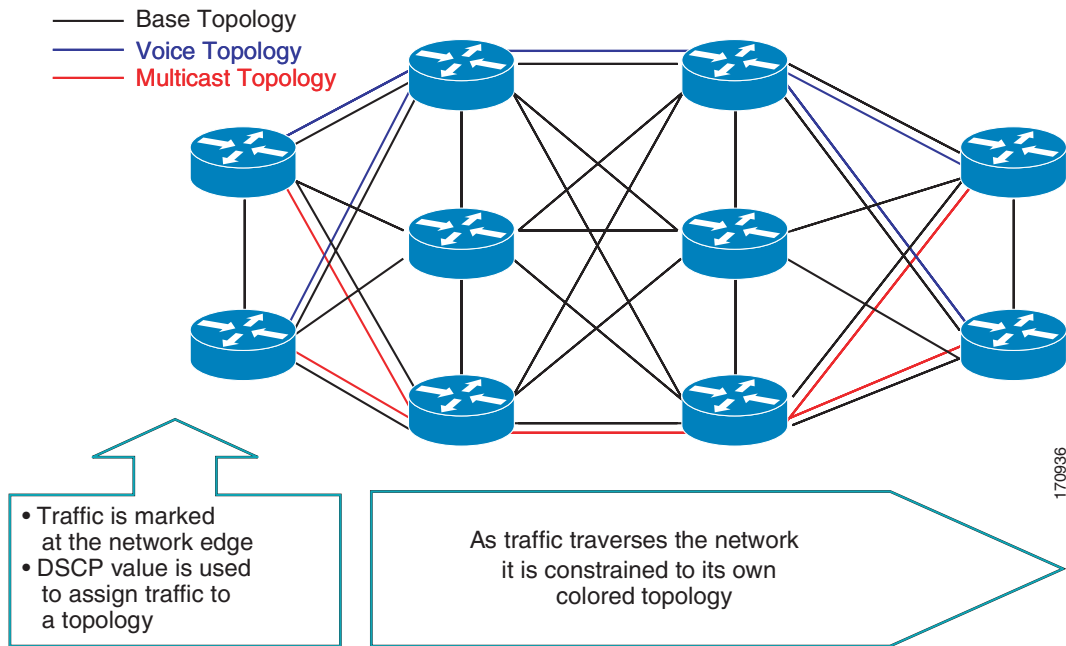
Base Topology
Voice Topology
Multicast Topology

• Traffic is marked at the network edge
• DSCP value is used to assign traffic to a topology

As traffic traverses the network it is constrained to its own colored topology

170936